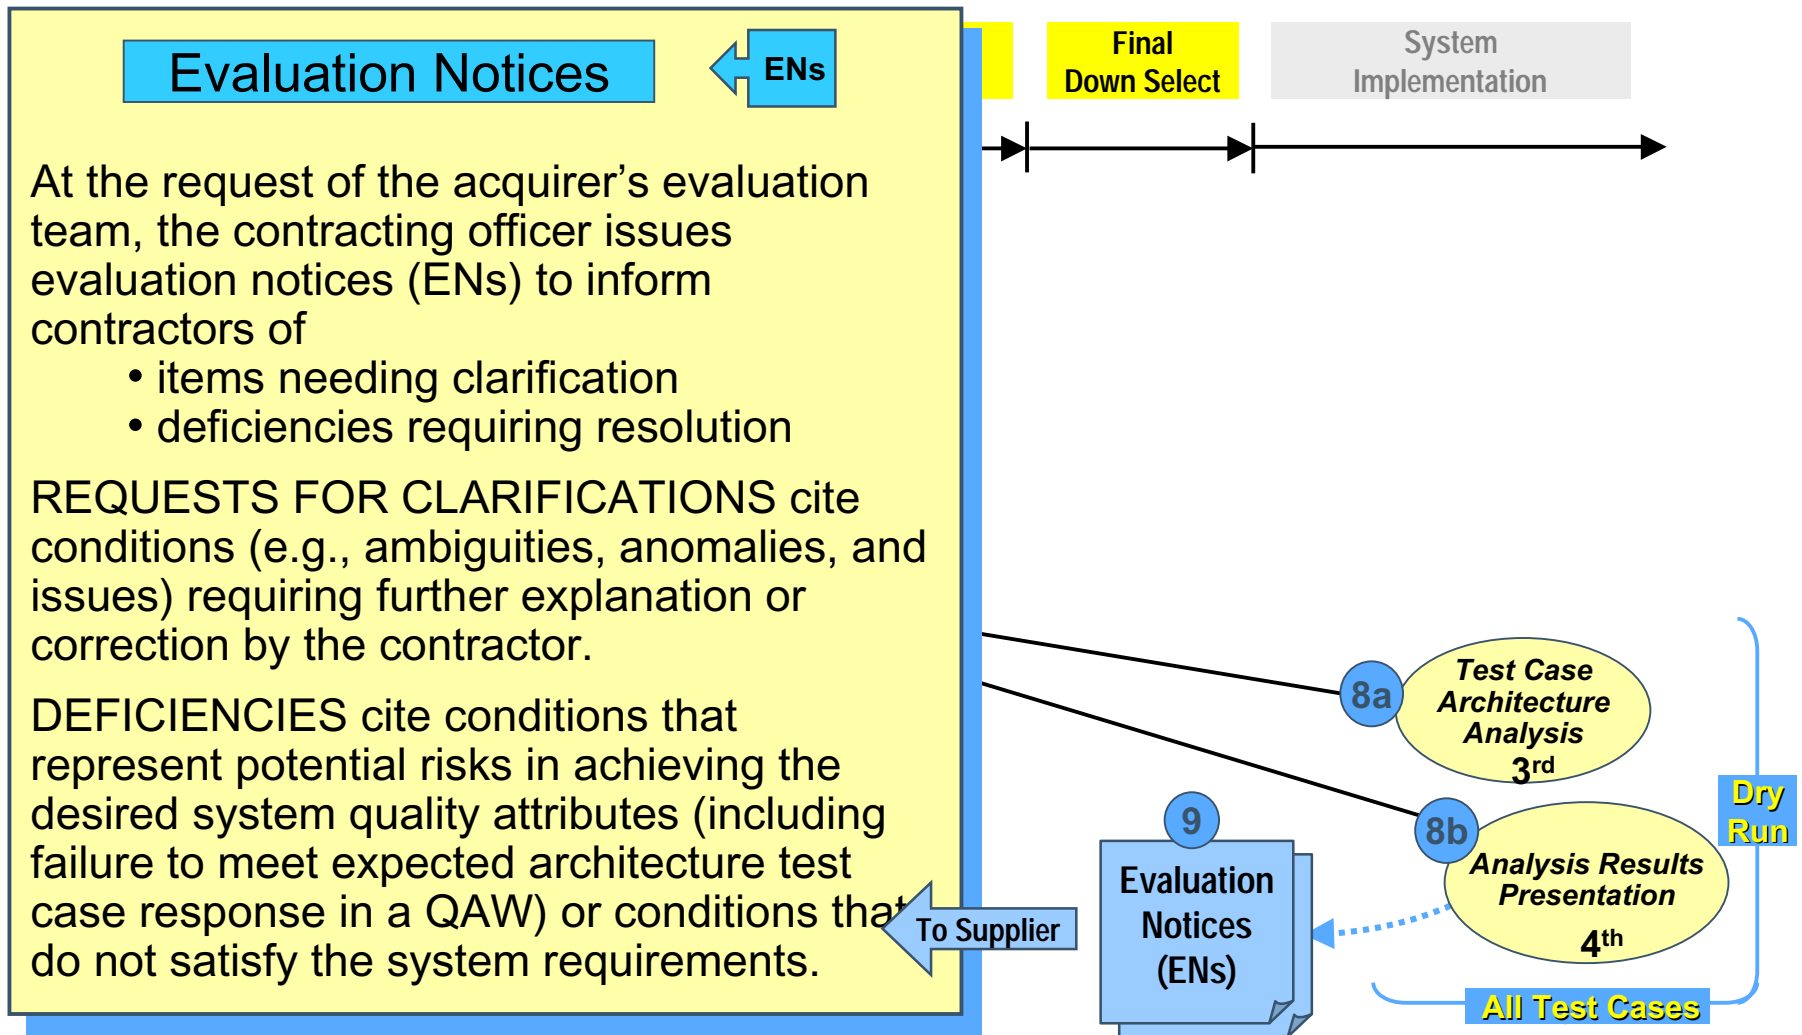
Evaluation Notices

ENs

At the request of the acquirer's evaluation team, the contracting officer issues evaluation notices (ENs) to inform contractors of

• items needing clarification
• deficiencies requiring resolution

REQUESTS FOR CLARIFICATIONS cite conditions (e.g., ambiguities, anomalies, and issues) requiring further explanation or correction by the contractor.

DEFICIENCIES cite conditions that represent potential risks in achieving the desired system quality attributes (including failure to meet expected architecture test case response in a QAW) or conditions that do not satisfy the system requirements.

Final Down Select

System Implementation

8a

Test Case Architecture Analysis 3rd

8b

Analysis Results Presentation 4th

Dry Run

9

Evaluation Notices (ENs)

To Supplier

All Test Cases